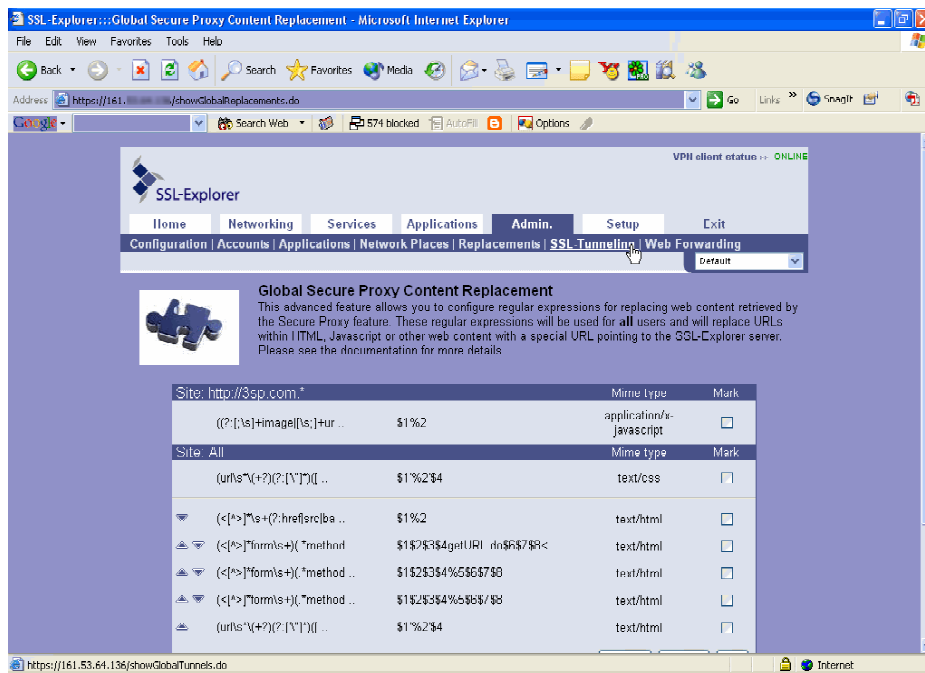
SSL-Explorer:::Global Secure Proxy Content Replacement - Microsoft Internet Explorer

File Edit View Favorites Tools Help

Back Search Favorites Media

Address https://161.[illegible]/showGlobalReplacements.do Go Links SnagIt

Google Search Web 574 blocked AutoFill Options

VPN client status ›› ONLINE

SSL-Explorer

Home | Networking | Services | Applications | Admin. | Setup | Exit

Configuration | Accounts | Applications | Network Places | Replacements | SSL-Tunneling | Web Forwarding

Default

Global Secure Proxy Content Replacement

This advanced feature allows you to configure regular expressions for replacing web content retrieved by the Secure Proxy feature. These regular expressions will be used for all users and will replace URLs within HTML, Javascript or other web content with a special URL pointing to the SSL-Explorer server. Please see the documentation for more details.

| Site: http://3sp.com.* | | Mime type | Mark |
|---|---|---|---|
| ((?:[;\s]+image|[\s;]+ur .. | $1%2 | application/x-javascript | ☐ |
| Site: All | | Mime type | Mark |
| (url\s*\(+?)(?:[\'"]*)([ .. | $1'%2'$4 | text/css | ☐ |
| (<[^>]*\s+(?:href|src|ba .. | $1%2 | text/html | ☐ |
| (<[^>]*form\s+)(.*method | $1$2$3$4getURL.do$6$7$8< | text/html | ☐ |
| (<[^>]*form\s+)(.*method .. | $1$2$3$4%5$6$7$8 | text/html | ☐ |
| (<[^>]*form\s+)(.*method .. | $1$2$3$4%5$6$7$8 | text/html | ☐ |
| (url\s*\(+?)(?:[\'"]*)([ .. | $1'%2'$4 | text/html | ☐ |

https://161.53.64.136/showGlobalTunnels.do Internet